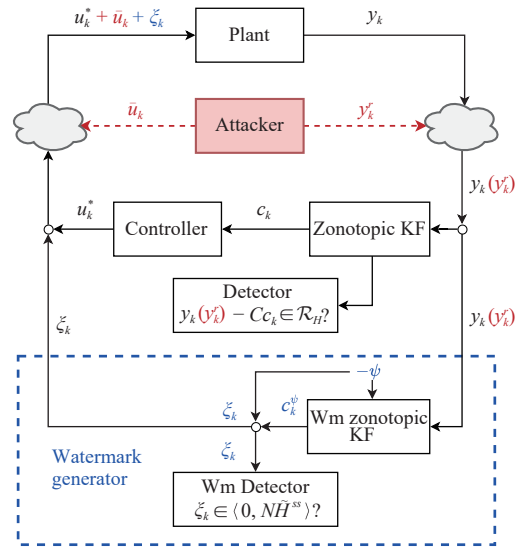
$u_k^* + \bar{u}_k + \xi_k$

Plant

$y_k$

$\bar{u}_k$

Attacker

$y_k^r$

$y_k(y_k^r)$

$u_k^*$

Controller

$c_k$

Zonotopic KF

Detector

$y_k(y_k^r) - Cc_k \in \mathcal{R}_H$?

$\xi_k$

$y_k(y_k^r)$

$-\psi$

$\xi_k$

$c_k^\psi$

Wm zonotopic KF

$\xi_k$

Watermark generator

Wm Detector

$\xi_k \in \langle 0, N\tilde{H}^{ss} \rangle$?